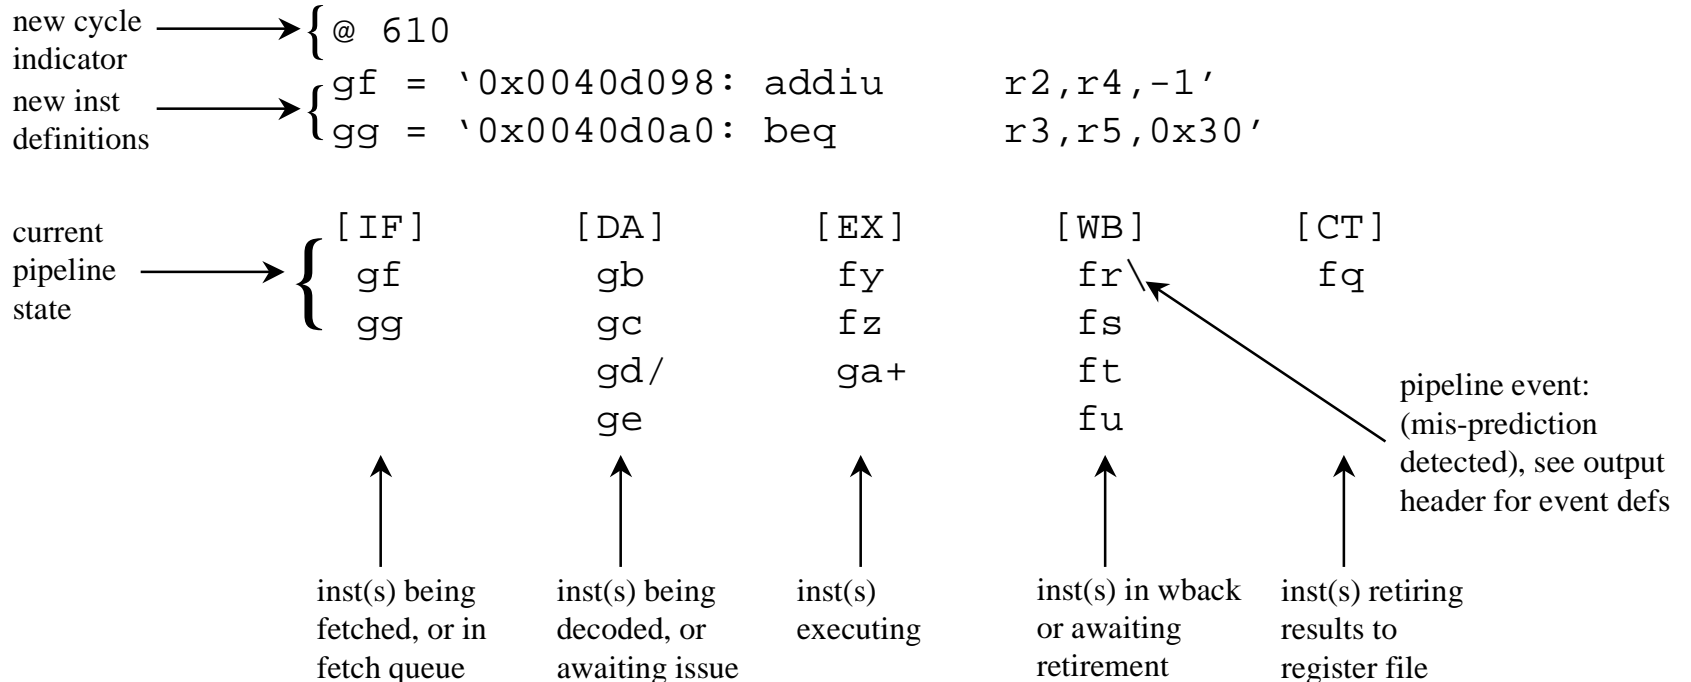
new cycle indicator

@ 610

new inst definitions

gf = ‘0x0040d098: addiu r2,r4,-1’
gg = ‘0x0040d0a0: beq r3,r5,0x30’

current pipeline state

| [IF] | [DA] | [EX] | [WB] | [CT] |
|---|---|---|---|---|
| gf | gb | fy | fr\ | fq |
| gg | gc | fz | fs | |
| | gd/ | ga+ | ft | |
| | ge | | fu | |

pipeline event: (mis-prediction detected), see output header for event defs

inst(s) being fetched, or in fetch queue

inst(s) being decoded, or awaiting issue

inst(s) executing

inst(s) in wback or awaiting retirement

inst(s) retiring results to register file